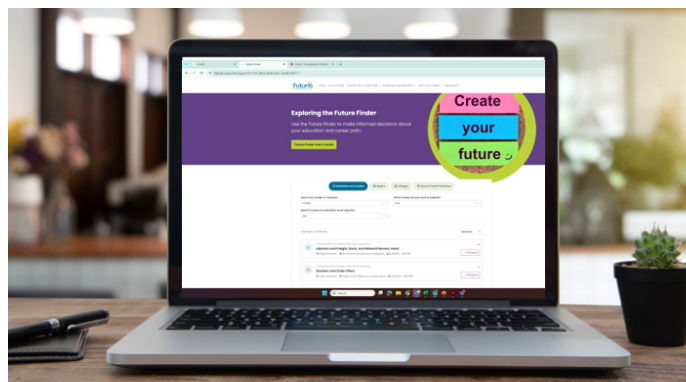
Exploring the Future Finder

Use the future finder to make informed decisions about your education and career path.

Future Finder User Guide

Create
your
future

Laborers and Freight, Stock, and Material Movers, Hand

Stockers and Order Fillers